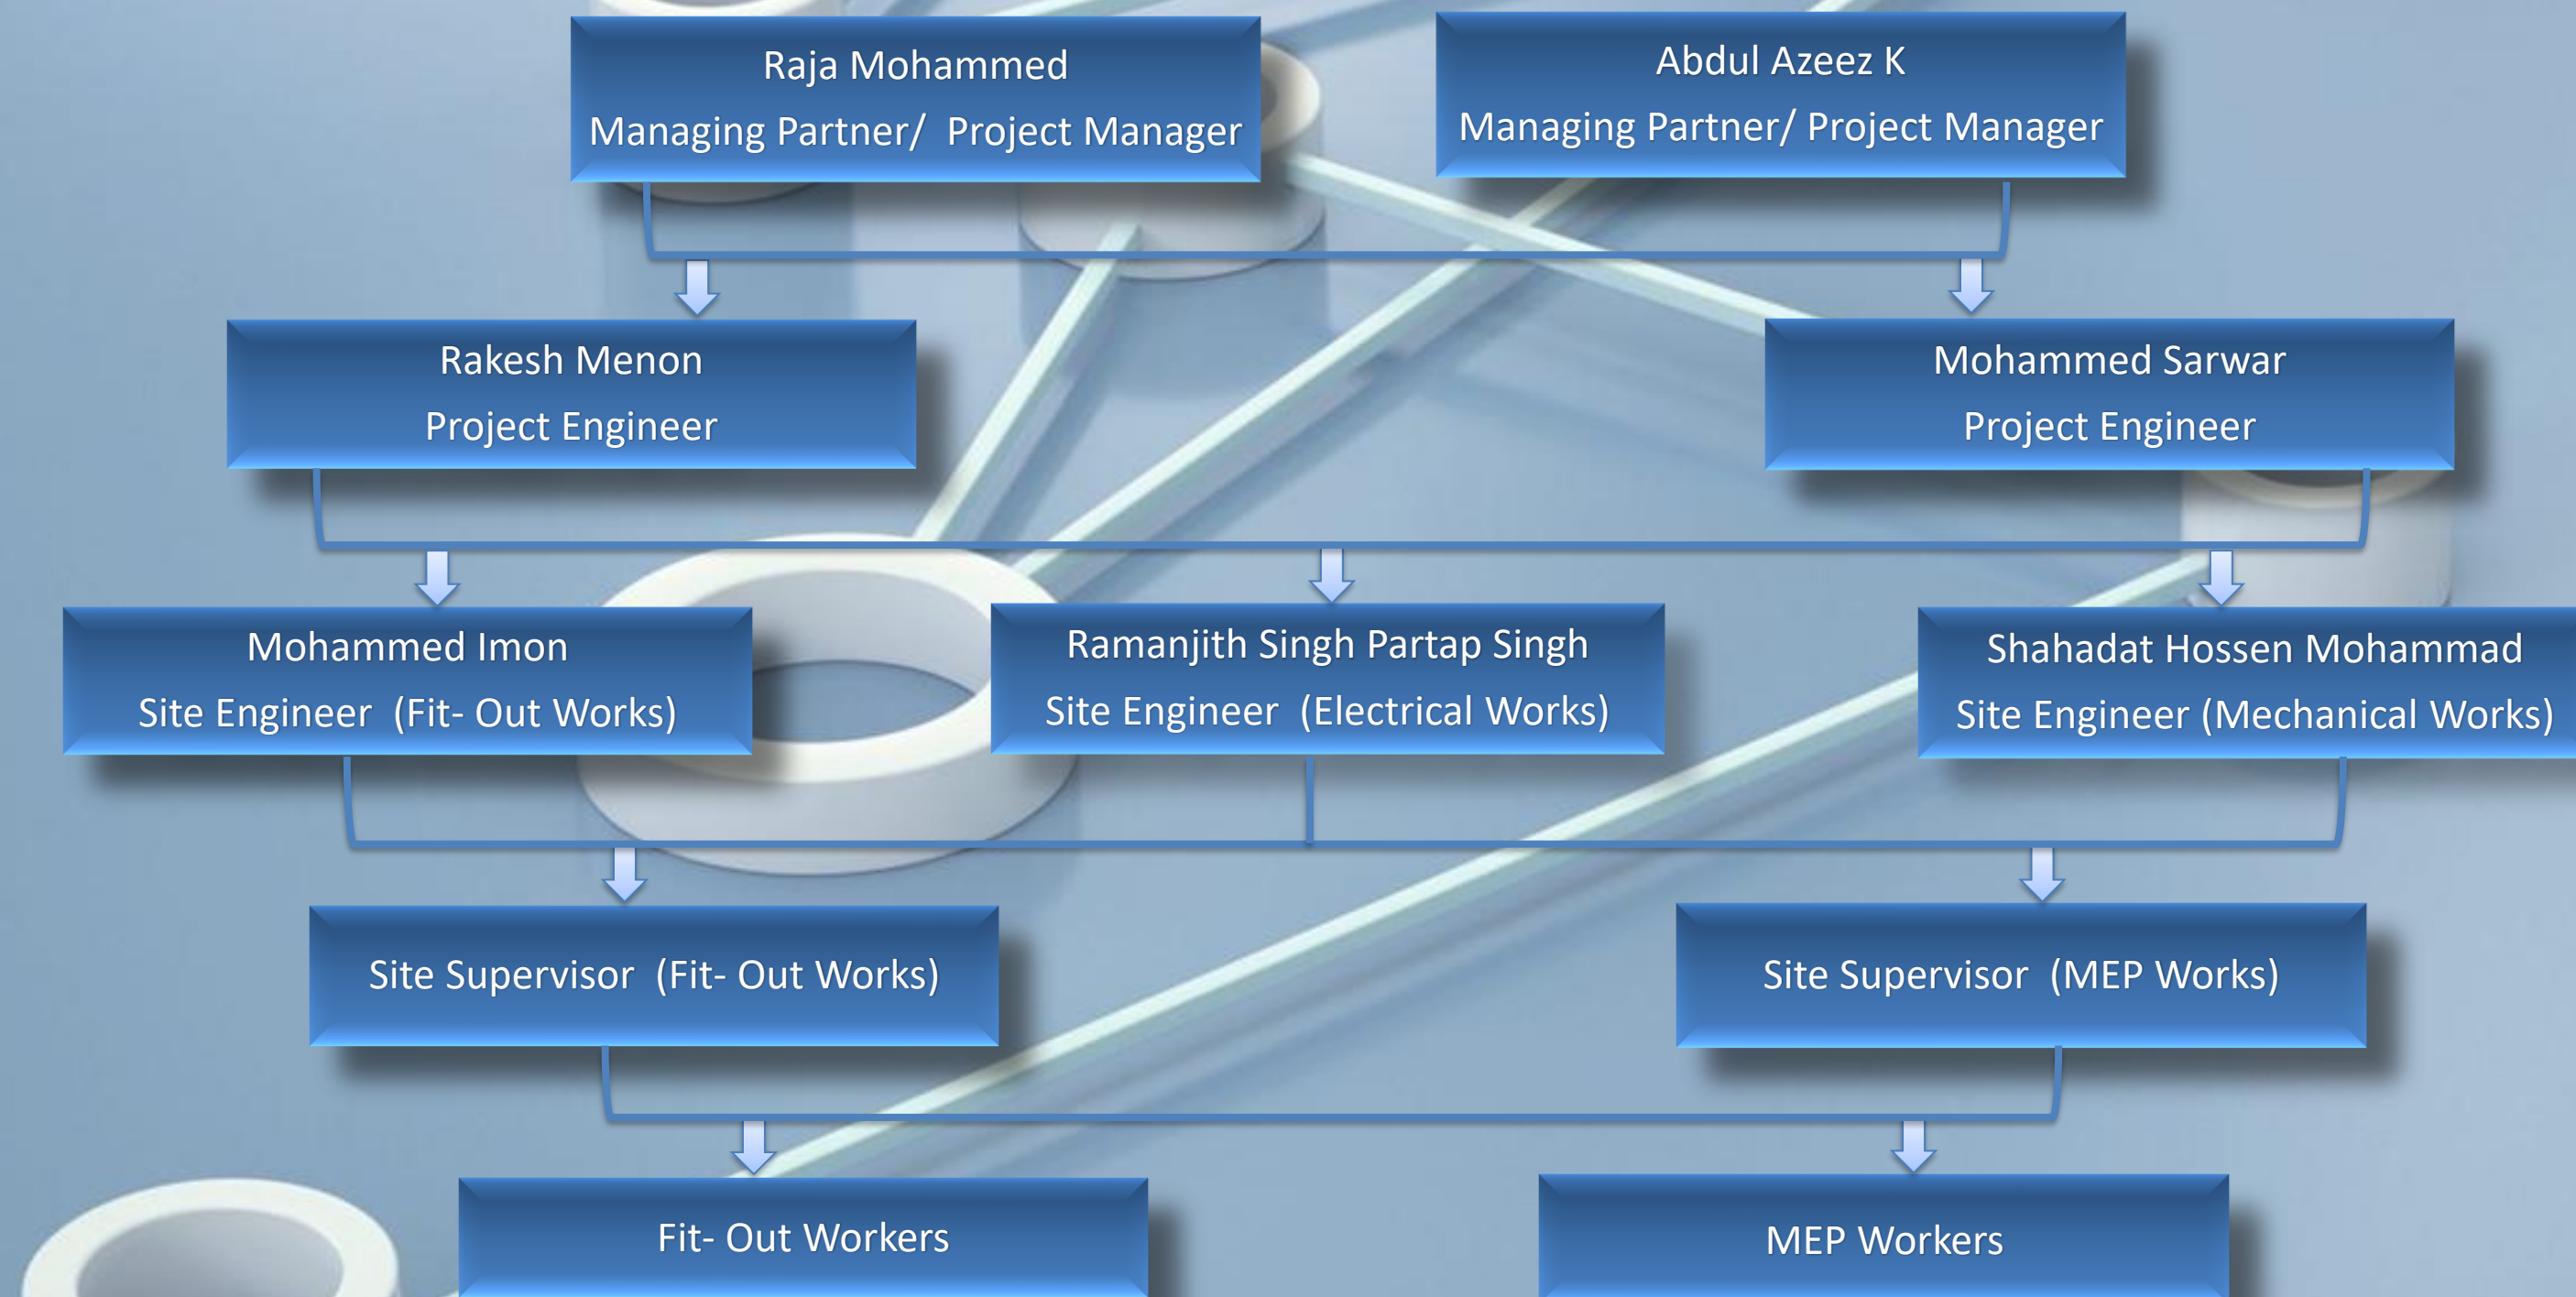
Raja Mohammed
Managing Partner/ Project Manager

Abdul Azeez K
Managing Partner/ Project Manager

Rakesh Menon
Project Engineer

Mohammed Sarwar
Project Engineer

Mohammed Imon
Site Engineer (Fit- Out Works)

Ramanjith Singh Partap Singh
Site Engineer (Electrical Works)

Shahadat Hossen Mohammad
Site Engineer (Mechanical Works)

Site Supervisor (Fit- Out Works)

Site Supervisor (MEP Works)

Fit- Out Workers

MEP Workers